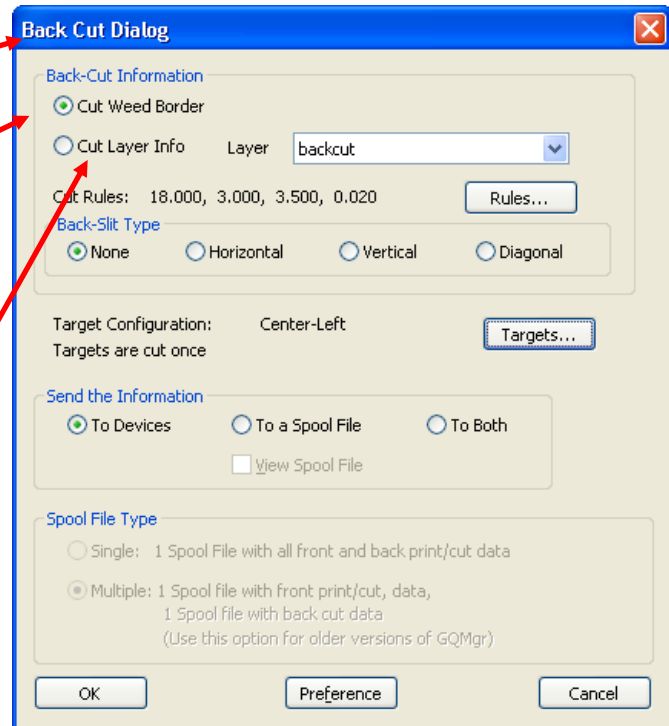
Back Cut Dialog

Back-Cut Information

Cut Weed Border

Cut Layer Info Layer backcut

Cut Rules: 18.000, 3.000, 3.500, 0.020 Rules...

Back-Slit Type

None Horizontal Vertical Diagonal

Target Configuration: Center-Left Targets...

Targets are cut once

Send the Information

To Devices To a Spool File To Both

View Spool File

Spool File Type

Single: 1 Spool File with all front and back print/cut data

Multiple: 1 Spool file with front print/cut, data, 1 Spool file with back cut data (Use this option for older versions of GQMgr)

OK Preference Cancel